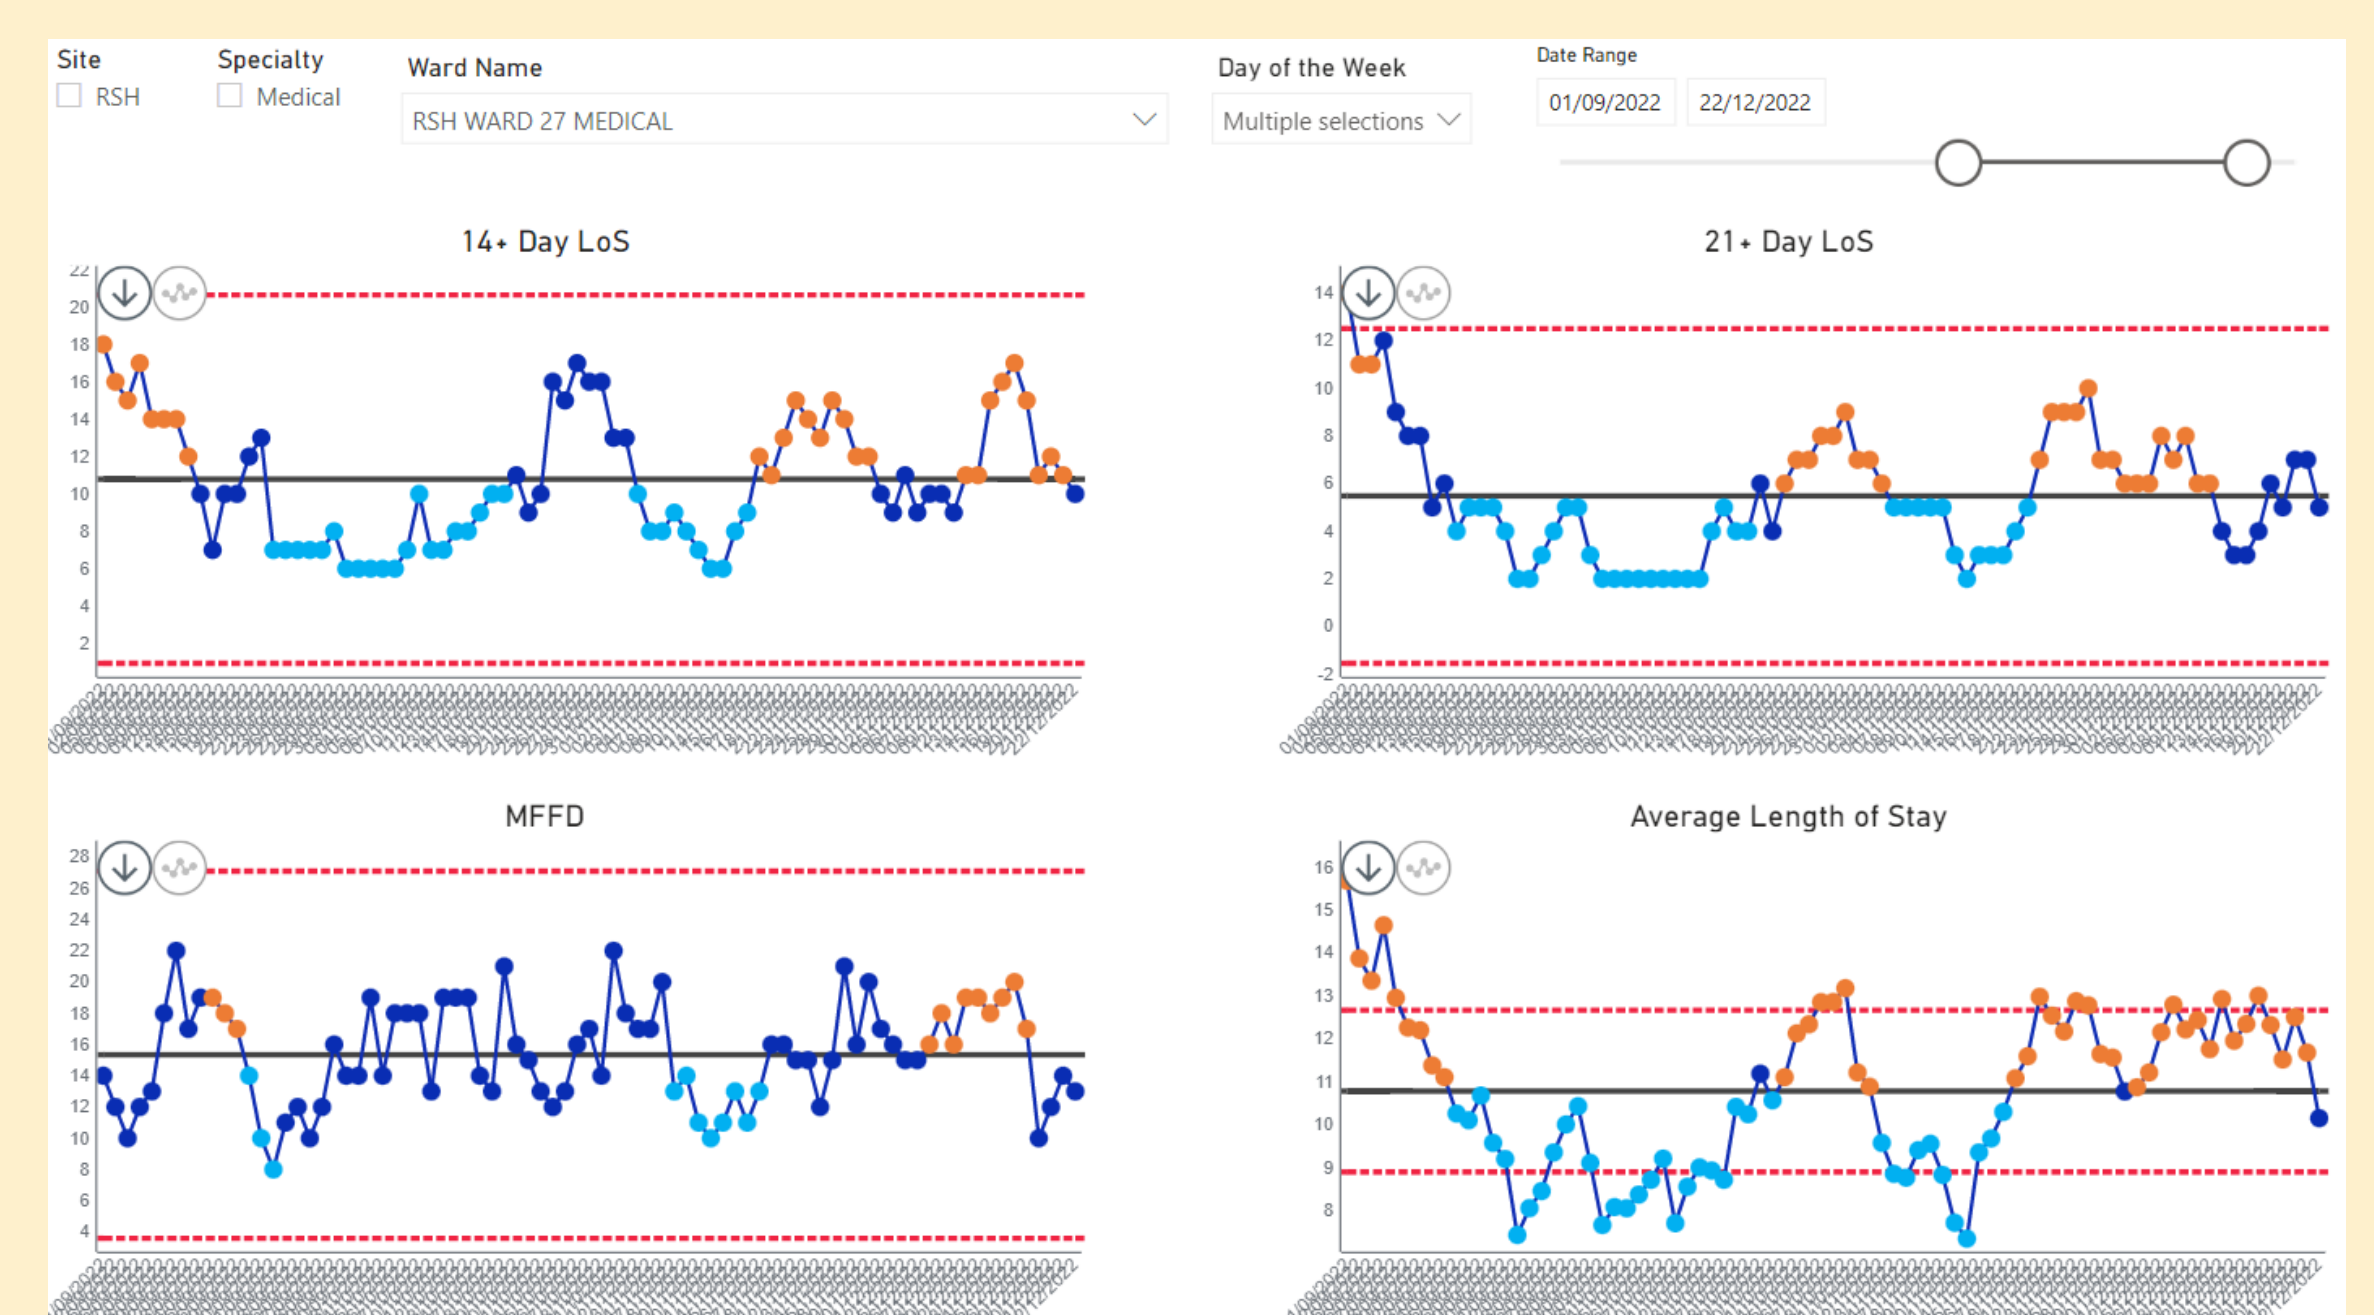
Site
RSH

Specialty
Medical

Ward Name
RSH WARD 27 MEDICAL

Day of the Week
Multiple selections

Date Range
01/09/2022
22/12/2022

14+ Day LoS

22
20
18
16
14
12
10
8
6
4
2

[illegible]

21+ Day LoS

14
12
10
8
6
4
2
0
-2

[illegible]

MFFD

28
26
24
22
20
18
16
14
12
10
8
6
4

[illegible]

Average Length of Stay

16
15
14
13
12
11
10
9
8

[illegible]